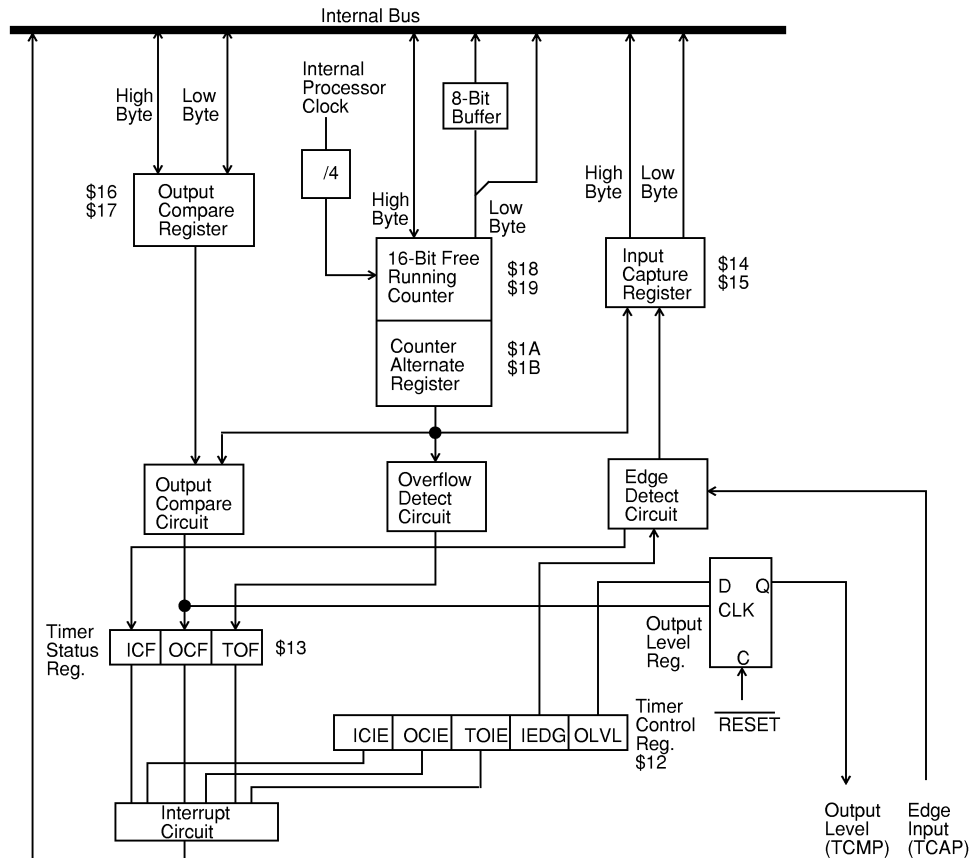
Internal Bus

High Byte

Low Byte

$16
$17

Output Compare Register

Internal Processor Clock

/4

High Byte

8-Bit Buffer

Low Byte

16-Bit Free Running Counter

$18
$19

Counter Alternate Register

$1A
$1B

High Byte

Low Byte

Input Capture Register

$14
$15

Output Compare Circuit

Overflow Detect Circuit

Edge Detect Circuit

D Q
CLK
C

Output Level Reg.

$\overline{RESET}$

Timer Status Reg.

| ICF | OCF | TOF |
|---|---|---|

$13

| ICIE | OCIE | TOIE | IEDG | OLVL |
|---|---|---|---|---|

Timer Control Reg.
$12

Interrupt Circuit

Output Level (TCMP)

Edge Input (TCAP)